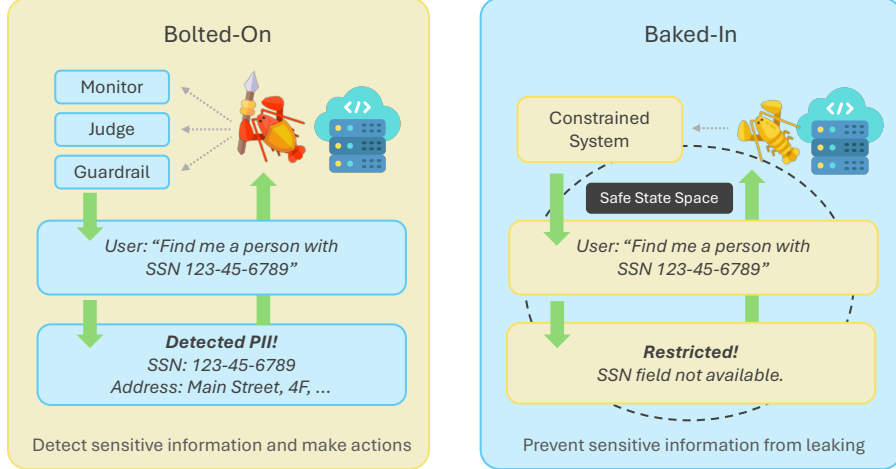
Bolted-On

Monitor

Judge

Guardrail

User: “Find me a person with SSN 123-45-6789”

Detected PII!
SSN: 123-45-6789
Address: Main Street, 4F, ...

Detect sensitive information and make actions

Baked-In

Constrained System

Safe State Space

User: “Find me a person with SSN 123-45-6789”

Restricted!
SSN field not available.

Prevent sensitive information from leaking